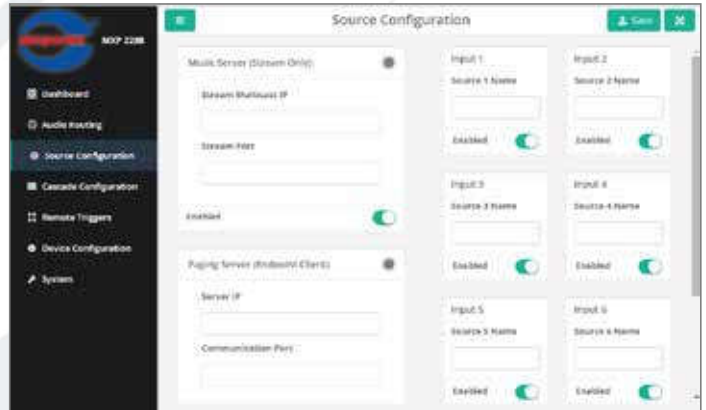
MXP 228

Dashboard

Audio Routing

Source Configuration

Cascade Configuration

Remote Triggers

Device Configuration

System

Source Configuration

Save

Music Server (Stream Only)

Stream Multicast IP

Stream Port

Enabled

Paging Server (Endpoint Client)

Server IP

Communication Port

Input 1

Source 1 Name

Enabled

Input 2

Source 2 Name

Enabled

Input 3

Source 3 Name

Enabled

Input 4

Source 4 Name

Enabled

Input 5

Source 5 Name

Enabled

Input 6

Source 6 Name

Enabled